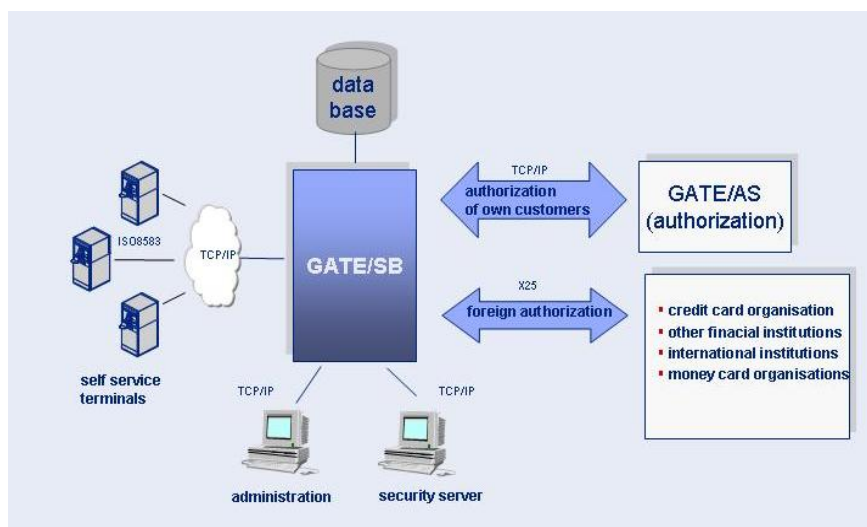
data base

ISO8583

TCP/IP

self service terminals

GATE/SB

TCP/IP
authorization of own customers

GATE/AS (authorization)

X25
foreign authorization

- credit card organisation
- other finacial institutions
- international institutions
- money card organisations

TCP/IP

TCP/IP

administration

security server